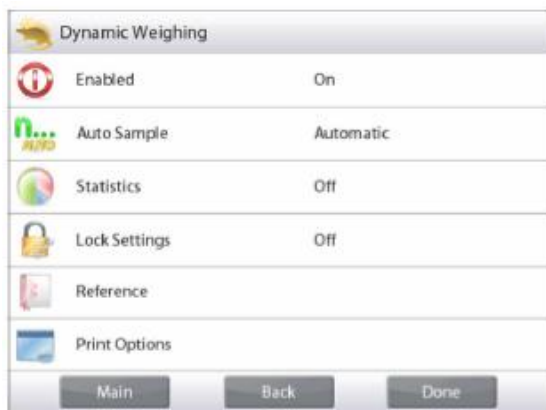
Dynamic Weighing

| | | |
|---|---|---|
| | Enabled | On |
| n... AUTO | Auto Sample | Automatic |
| | Statistics | Off |
| | Lock Settings | Off |
| | Reference | |
| | Print Options | |

Main Back Done